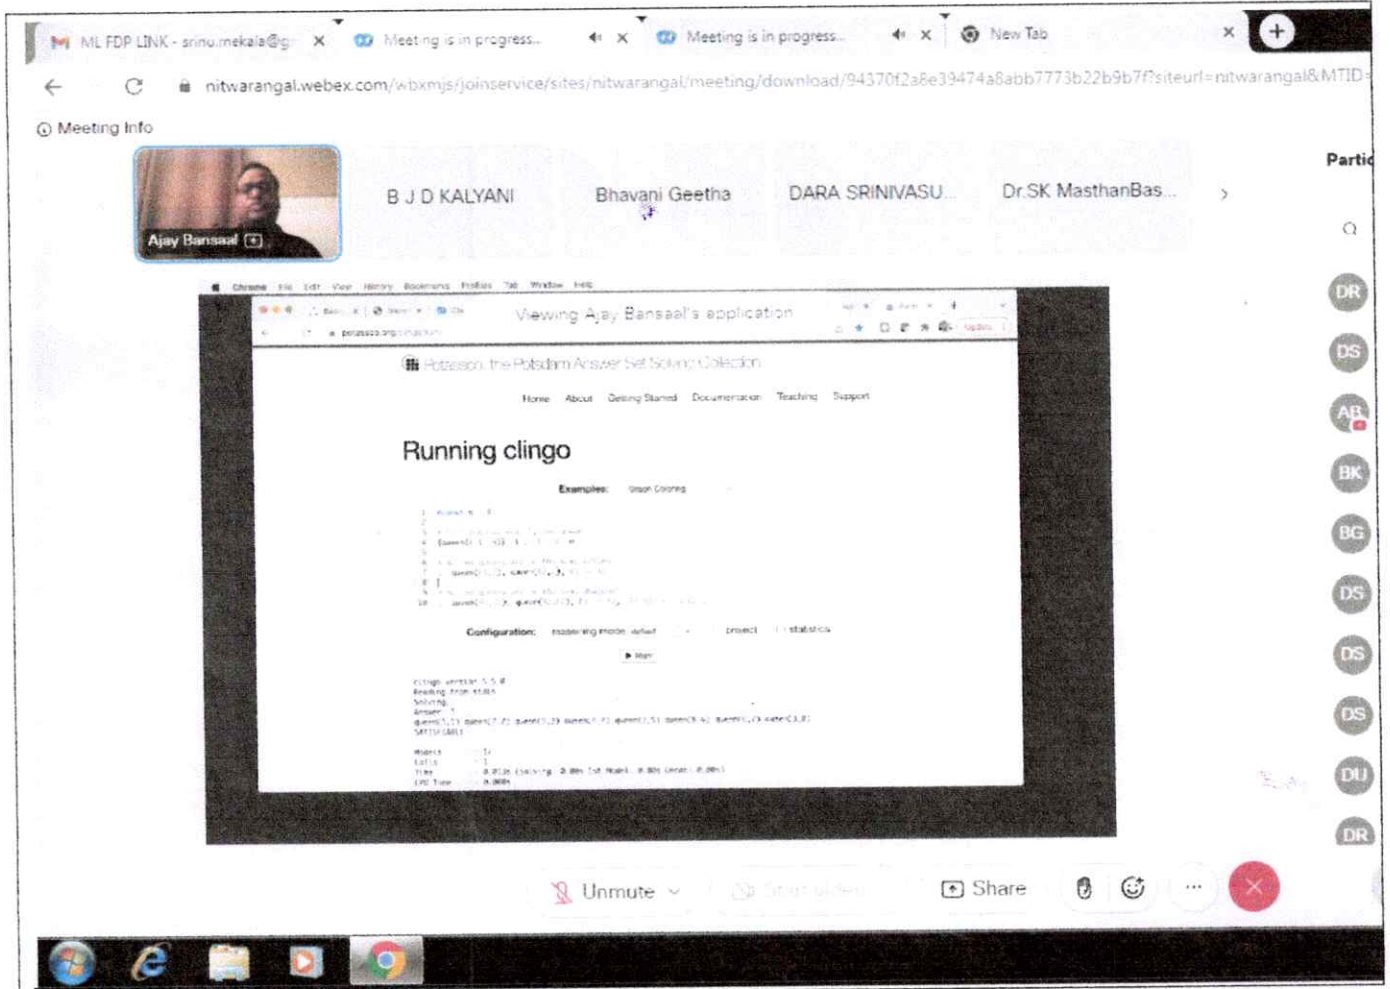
ML FDP LINK - srinu.mekala@g ✕ Meeting is in progress... ✕ Meeting is in progress... ✕ New Tab ✕ +

nitwarangal.webex.com/wbxmjs/joinservice/sites/nitwarangal/meeting/download/94370f2a8e39474a8abb7773b22b9b7f?siteurl=nitwarangal&MTID=

Meeting Info

Ajay Bansaal

B J D KALYANI

Bhavani Geetha

DARA SRINIVASU...

Dr.SK MasthanBas...

Partic

DR
DS
AB
BK
BG
DS
DS
DS
DU
DR

Chrome File Edit View History Bookmarks Profiles Tab Window Help

Viewing Ajay Bansaal's application

potassco.org

Potassco, the Potsdam Answer Set Solving Collection

Home About Getting Started Documentation Teaching Support

Running clingo

Examples: Graph Coloring

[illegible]

Configuration: reasoning mode default project statistics

▶ Run

clingo version 5.5.0
Reading from stdin
Solving...
Answer: 1
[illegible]
SATISFIABLE

Models : 1+
Calls : 1
Time : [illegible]
CPU Time : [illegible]

Unmute

Share

...